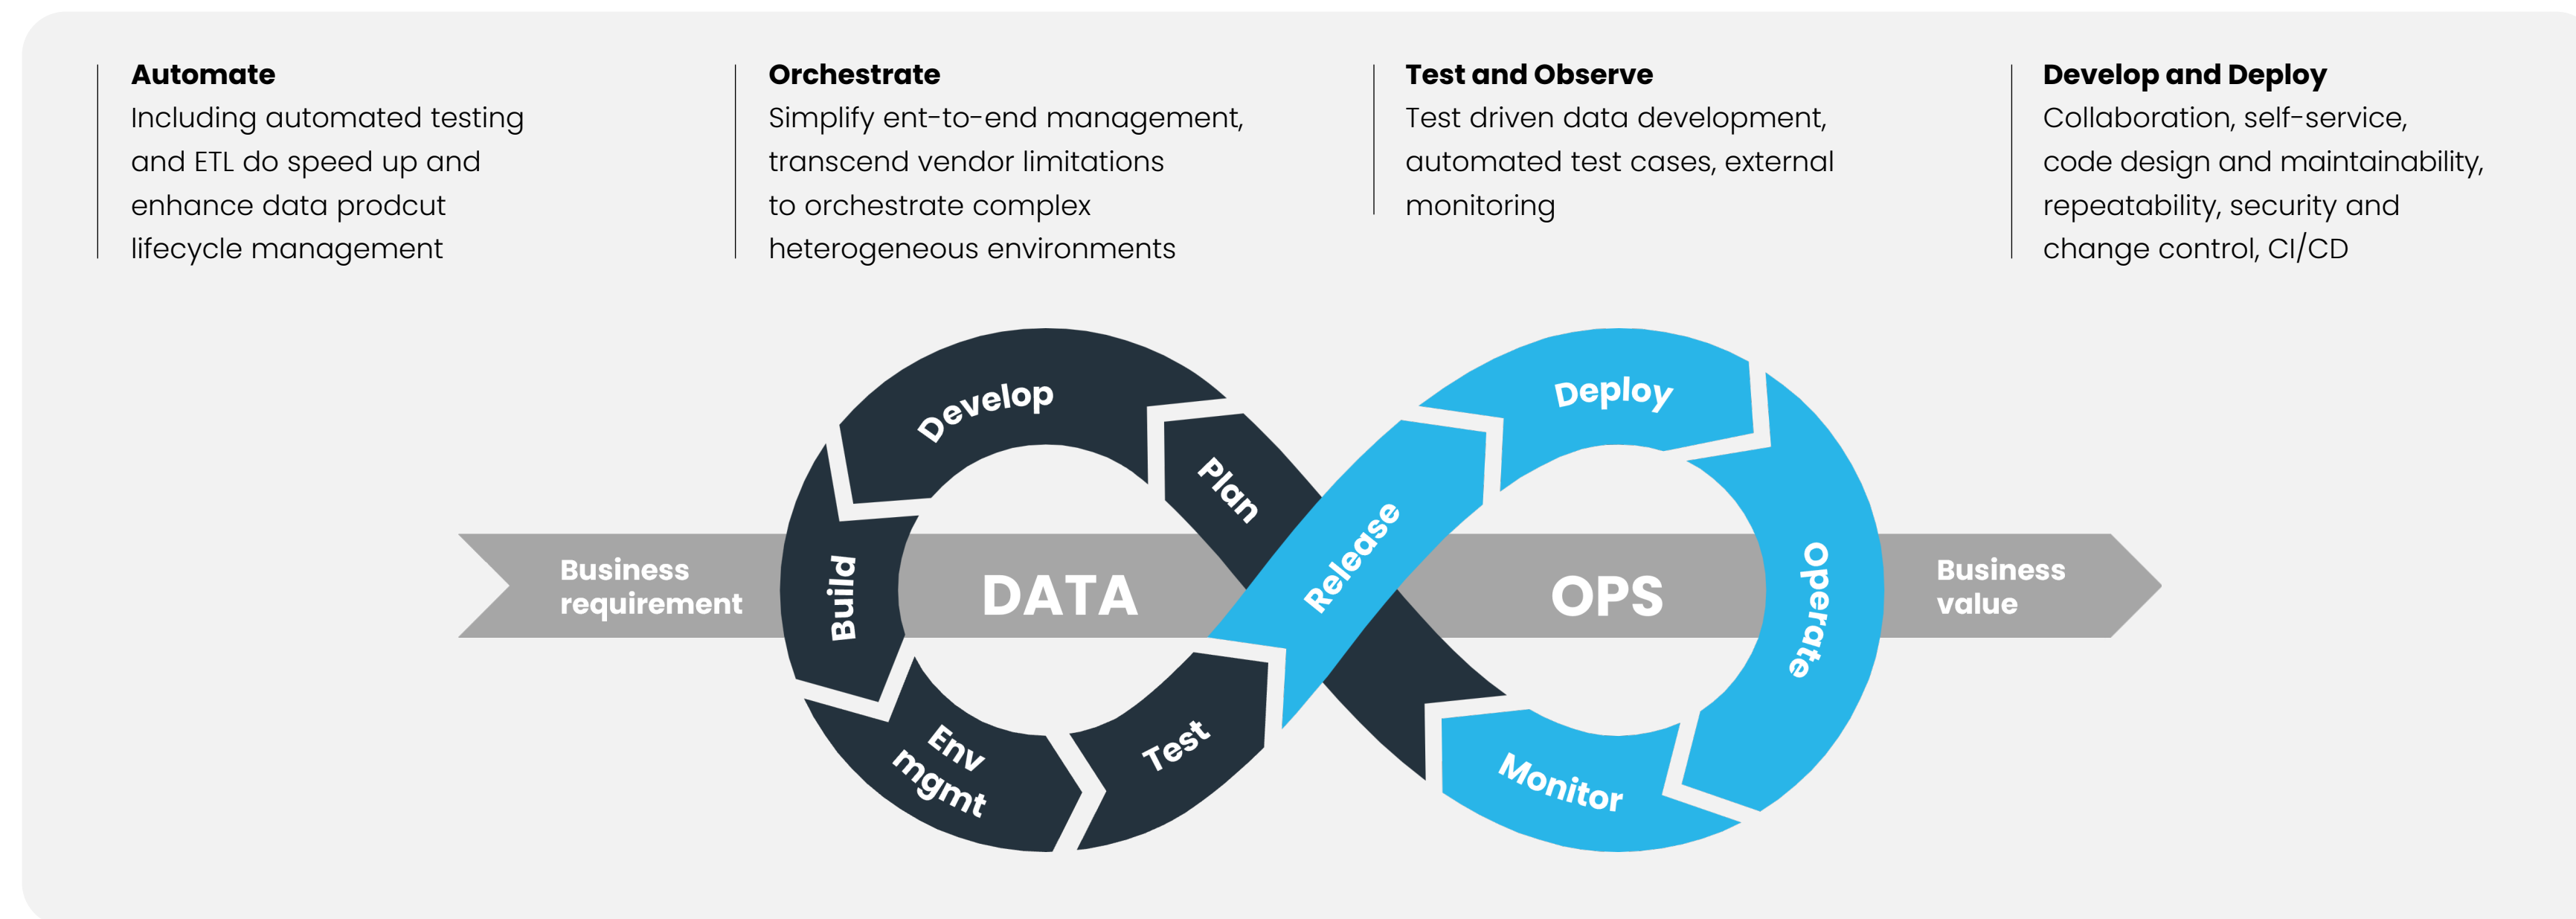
**Automate**
Including automated testing and ETL do speed up and enhance data prodcut lifecycle management

**Orchestrate**
Simplify ent-to-end management, transcend vendor limitations to orchestrate complex heterogeneous environments

**Test and Observe**
Test driven data development, automated test cases, external monitoring

**Develop and Deploy**
Collaboration, self-service, code design and maintainability, repeatability, security and change control, CI/CD

Business requirement

Develop
Plan
Build
DATA
Env mgmt
Test
Release
Deploy
OPS
Operate
Monitor

Business value